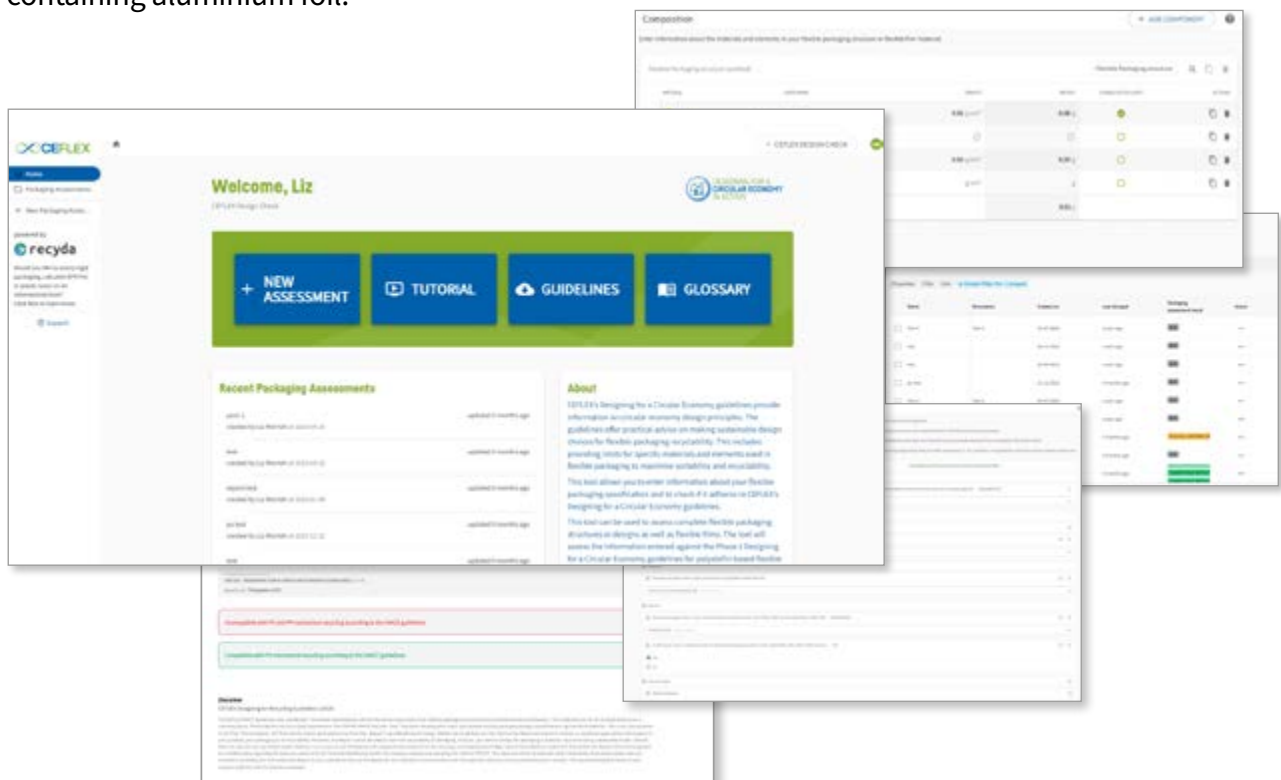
containing aluminium foil.

Composition

+ ADD COMPONENT

Enter information about the materials and elements in your flexible packaging structure or flexible film material.

CEFLEX

Home

Packaging Assessments

New Packaging Assess...

powered by

recyda

Support

CEFLEX DESIGN CHECK

Welcome, Liz

CEFLEX Design Check

DESIGNING FOR A CIRCULAR ECONOMY IN ACTION

+ NEW ASSESSMENT

TUTORIAL

GUIDELINES

GLOSSARY

Recent Packaging Assessments

About

CEFLEX's Designing for a Circular Economy guidelines provide information on circular economy design principles. The guidelines offer practical advice on making sustainable design choices for flexible packaging recyclability. This includes providing limits for specific materials and elements used in flexible packaging to maximise suitability and reusability.

This tool allows you to enter information about your flexible packaging specification and to check if it adheres to CEFLEX's Designing for a Circular Economy guidelines.

This tool can be used to assess complete flexible packaging structures or designs as well as flexible films. The tool will assess the information entered against the Phase 1 Designing for a Circular Economy guidelines for polyolefin based flexible

Disclaimer